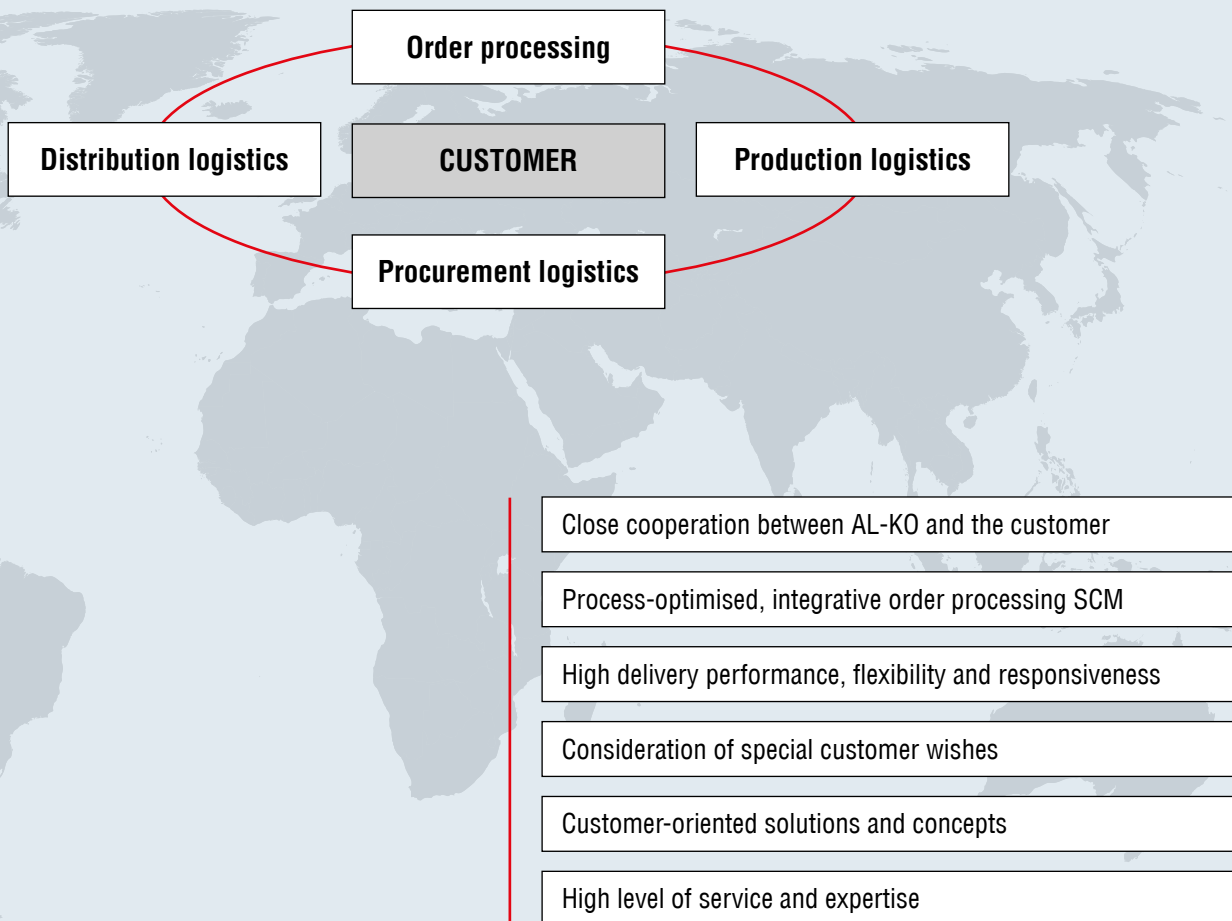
Order processing

Distribution logistics

CUSTOMER

Production logistics

Procurement logistics

Close cooperation between AL-KO and the customer

Process-optimised, integrative order processing SCM

High delivery performance, flexibility and responsiveness

Consideration of special customer wishes

Customer-oriented solutions and concepts

High level of service and expertise